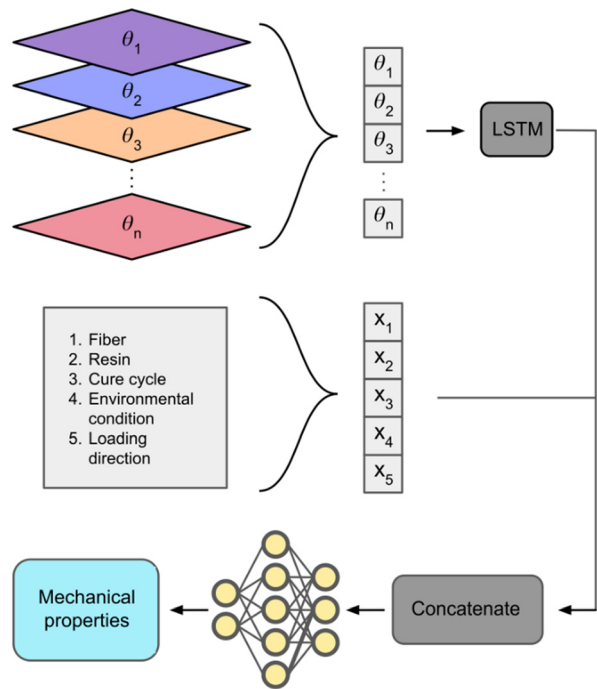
$\theta_1$
$\theta_2$
$\theta_3$
$\vdots$
$\theta_n$

$\theta_1$
$\theta_2$
$\theta_3$
$\vdots$
$\theta_n$

LSTM

1. Fiber
2. Resin
3. Cure cycle
4. Environmental condition
5. Loading direction

$x_1$
$x_2$
$x_3$
$x_4$
$x_5$

Mechanical properties

Concatenate